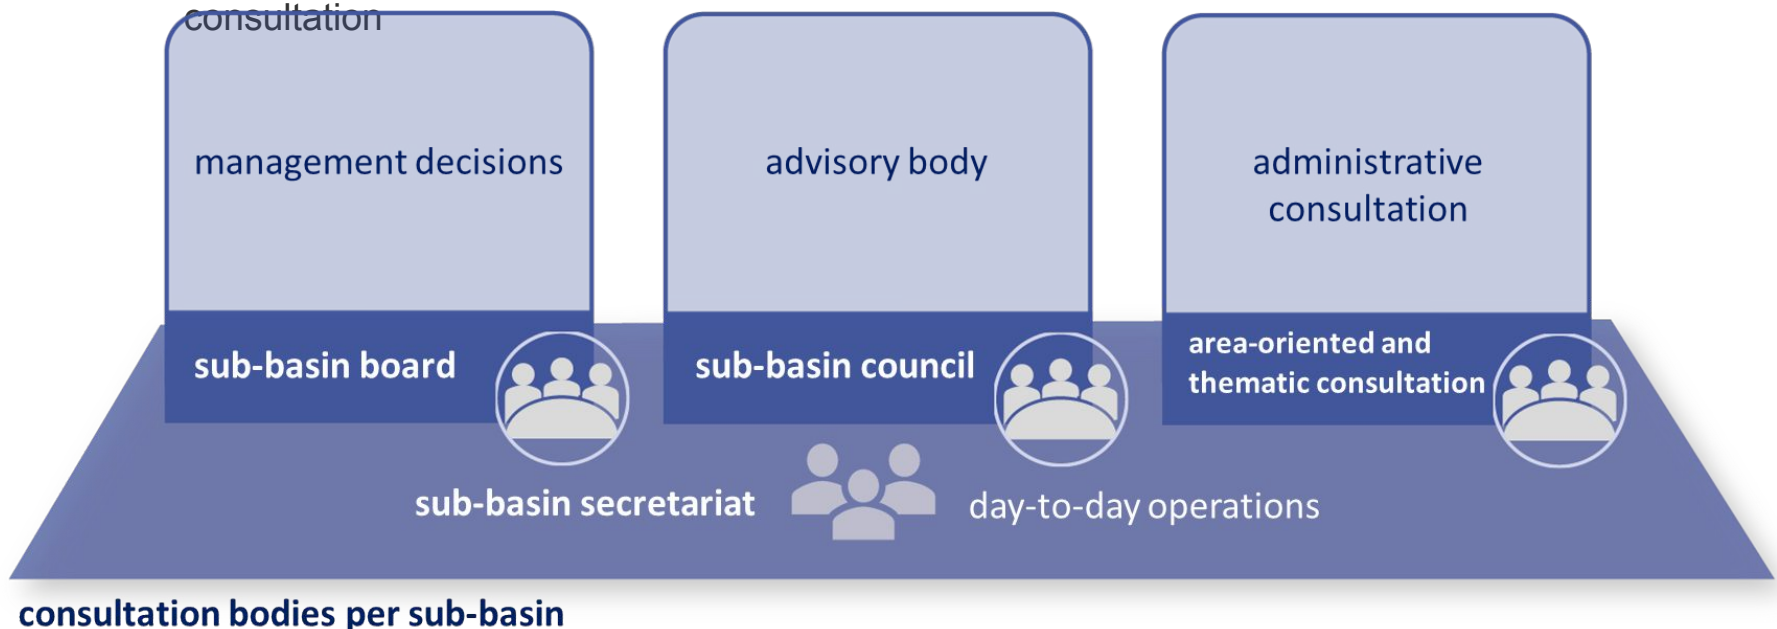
consultation

management decisions

advisory body

administrative consultation

sub-basin board

sub-basin council

area-oriented and thematic consultation

sub-basin secretariat

day-to-day operations

consultation bodies per sub-basin